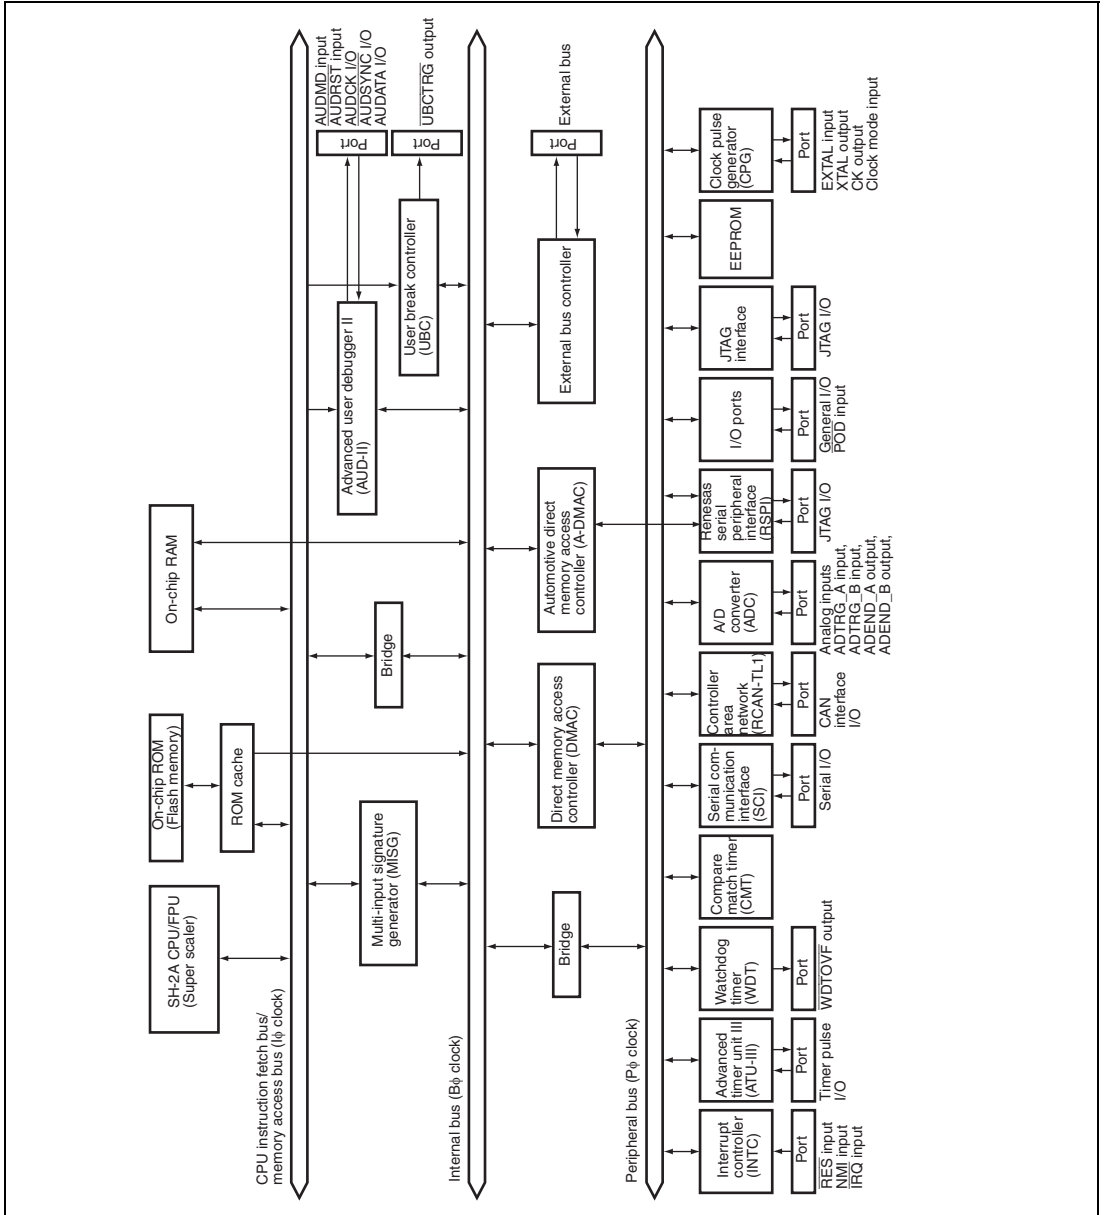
SH-2A CPU/FPU
(Super scaler)

On-chip ROM
(Flash memory)

ROM cache

On-chip RAM

CPU instruction fetch bus/
memory access bus (Iϕ clock)

Multi-input signature
generator (MISG)

Bridge

Advanced user debugger II
(AUD-II)

User break controller
(UBC)

Port

Port

AUDMD input
$\overline{AUDRST}$ input
AUDCK I/O
$\overline{AUDSYNC}$ I/O
AUDATA I/O

$\overline{UBCTRG}$ output

Internal bus (Bϕ clock)

Bridge

Direct memory access
controller (DMAC)

Automotive direct
memory access
controller (A-DMAC)

External bus controller

Port

External bus

Peripheral bus (Pϕ clock)

Interrupt
controller
(INTC)

Port

$\overline{RES}$ input
$\overline{NMI}$ input
IRQ input

Advanced
timer unit III
(ATU-III)

Port

Timer pulse
I/O

Watchdog
timer
(WDT)

Port

$\overline{WDTOVF}$ output

Compare
match timer
(CMT)

Serial com-
munication
interface
(SCI)

Port

Serial I/O

Controller
area
network
(RCAN-TL1)

Port

CAN
interface
I/O

A/D
converter
(ADC)

Port

Analog inputs
ADTRG_A input,
ADTRG_B input,
ADEND_A output,
ADEND_B output,

Renesas
serial
peripheral
interface
(RSPI)

Port

JTAG I/O

I/O ports

Port

Port

General I/O
POD input

JTAG
interface

Port

JTAG I/O

EEPROM

Clock pulse
generator
(CPG)

Port

EXTAL input
XTAL output
CK output
Clock mode input